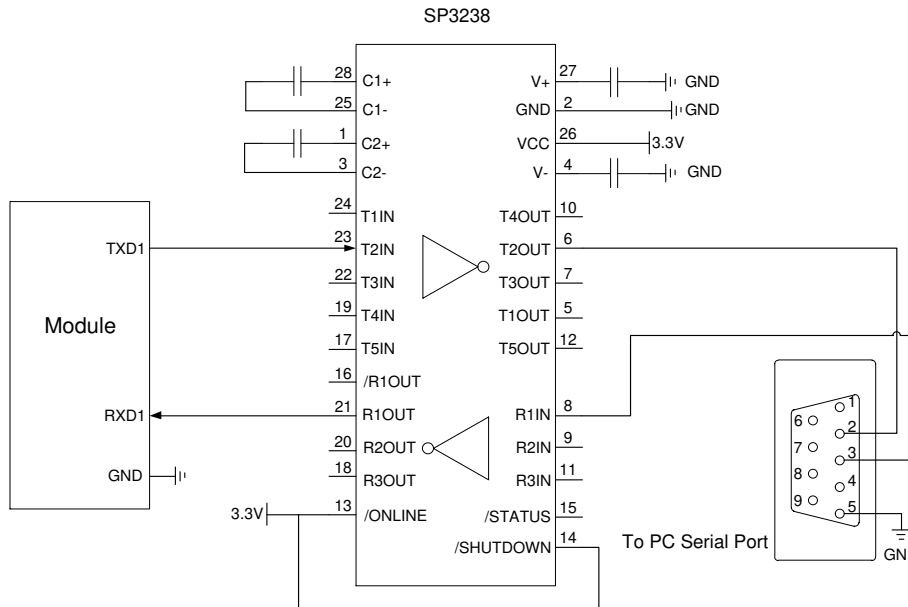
SP3238

28 C1+
25 C1-
1 C2+
3 C2-
24 T1IN
23 T2IN
22 T3IN
19 T4IN
17 T5IN
16 /R1OUT
21 R1OUT
20 R2OUT
18 R3OUT
13 /ONLINE

V+ 27 GND
GND 2 GND
VCC 26 3.3V
V- 4 GND
T4OUT 10
T2OUT 6
T3OUT 7
T1OUT 5
T5OUT 12
R1IN 8
R2IN 9
R3IN 11
/STATUS 15
/SHUTDOWN 14

Module
TXD1
RXD1
GND

3.3V

6 7 8 9
1 2 3 4 5

To PC Serial Port
GN